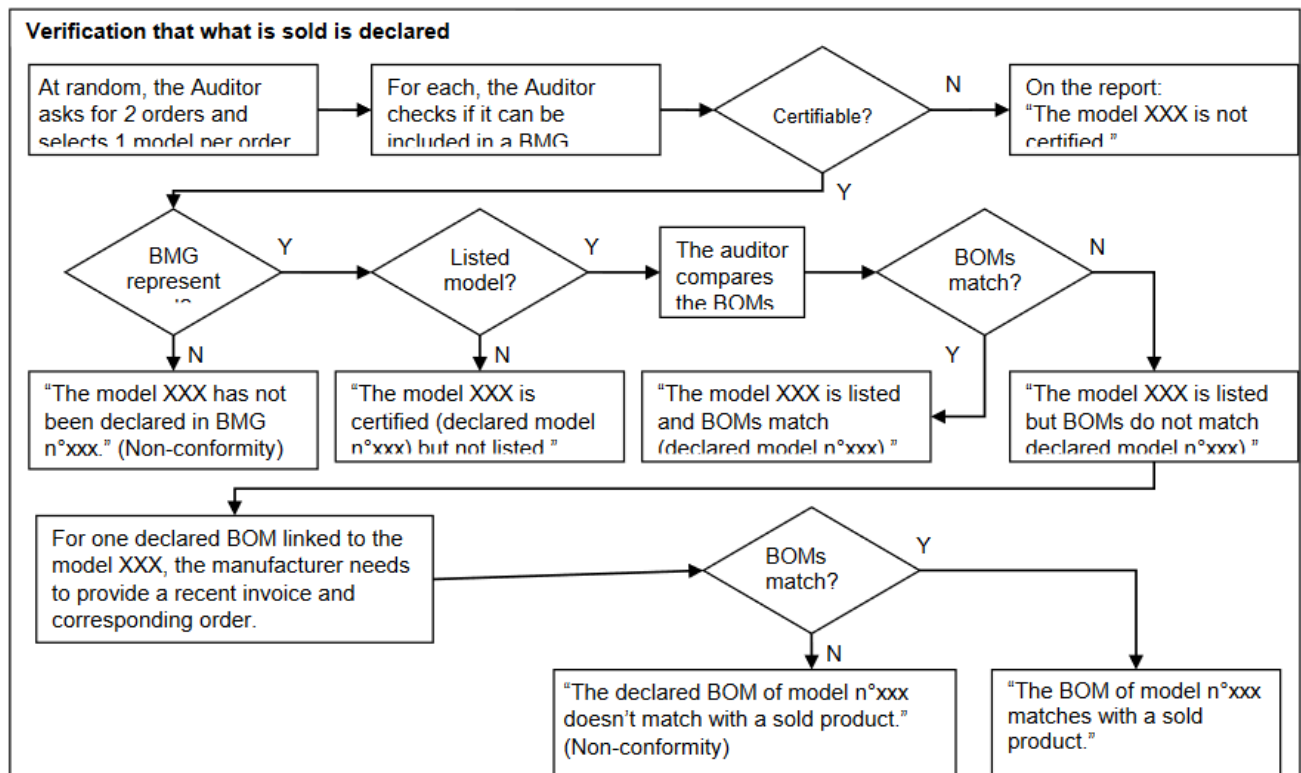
Verification that what is sold is declared

At random, the Auditor asks for 2 orders and selects 1 model per order

For each, the Auditor checks if it can be included in a BMG

Certifiable?

N

On the report: "The model XXX is not certified."

Y

BMG represent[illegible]

Y

Listed model?

Y

The auditor compares the BOMs

BOMs match?

N

N

N

Y

"The model XXX has not been declared in BMG n°xxx." (Non-conformity)

"The model XXX is certified (declared model n°xxx) but not listed."

"The model XXX is listed and BOMs match (declared model n°xxx)."

"The model XXX is listed but BOMs do not match declared model n°xxx)."

For one declared BOM linked to the model XXX, the manufacturer needs to provide a recent invoice and corresponding order.

BOMs match?

Y

N

"The declared BOM of model n°xxx doesn't match with a sold product." (Non-conformity)

"The BOM of model n°xxx matches with a sold product."